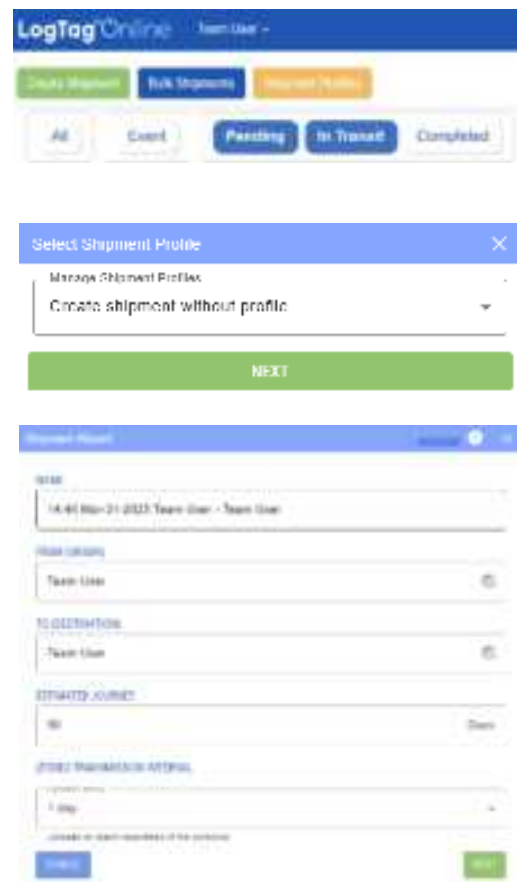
LogTag Online Team User

Create Shipment Bulk Shipments Shipment Profiles

All Event Pending In Transit Completed

Select Shipment Profile

Manage Shipment Profiles

Create shipment without profile

NEXT

Shipment Wizard

NAME

14:46 Mar-21-2023 Team User - Team User

FROM ORIGIN

Team User

TO DESTINATION

Team User

ESTIMATED JOURNEY

90 Days

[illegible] TRANSMISSION INTERVAL

1 day

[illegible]

CANCEL NEXT